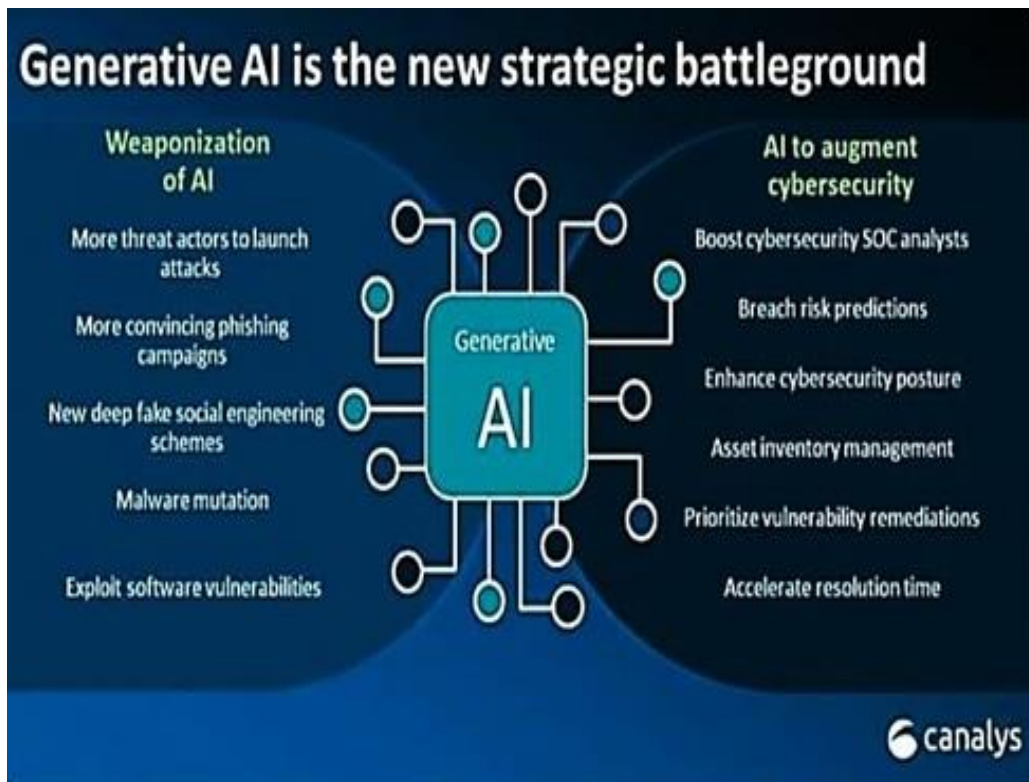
Generative AI is the new strategic battleground

Weaponization of AI

More threat actors to launch attacks

More convincing phishing campaigns

New deep fake social engineering schemes

Malware mutation

Exploit software vulnerabilities

Generative AI

AI to augment cybersecurity

Boost cybersecurity SOC analysts

Breach risk predictions

Enhance cybersecurity posture

Asset inventory management

Prioritize vulnerability remediations

Accelerate resolution time

canalys